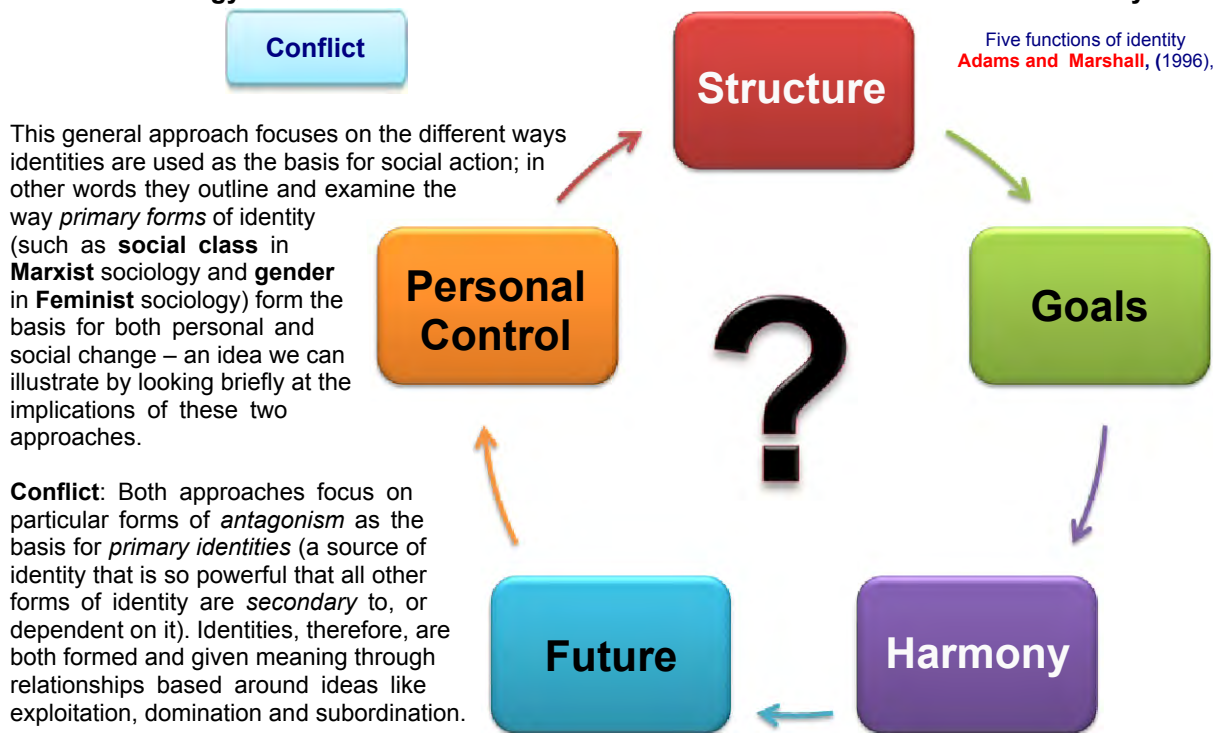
Conflict

Five functions of identity
Adams and Marshall, (1996),

Structure

This general approach focuses on the different ways identities are used as the basis for social action; in other words they outline and examine the way *primary forms* of identity (such as **social class** in **Marxist** sociology and **gender** in **Feminist** sociology) form the basis for both personal and social change – an idea we can illustrate by looking briefly at the implications of these two approaches.

Personal Control

Goals

?

**Conflict**: Both approaches focus on particular forms of *antagonism* as the basis for *primary identities* (a source of identity that is so powerful that all other forms of identity are *secondary* to, or dependent on it). Identities, therefore, are both formed and given meaning through relationships based around ideas like exploitation, domination and subordination.

Future

Harmony